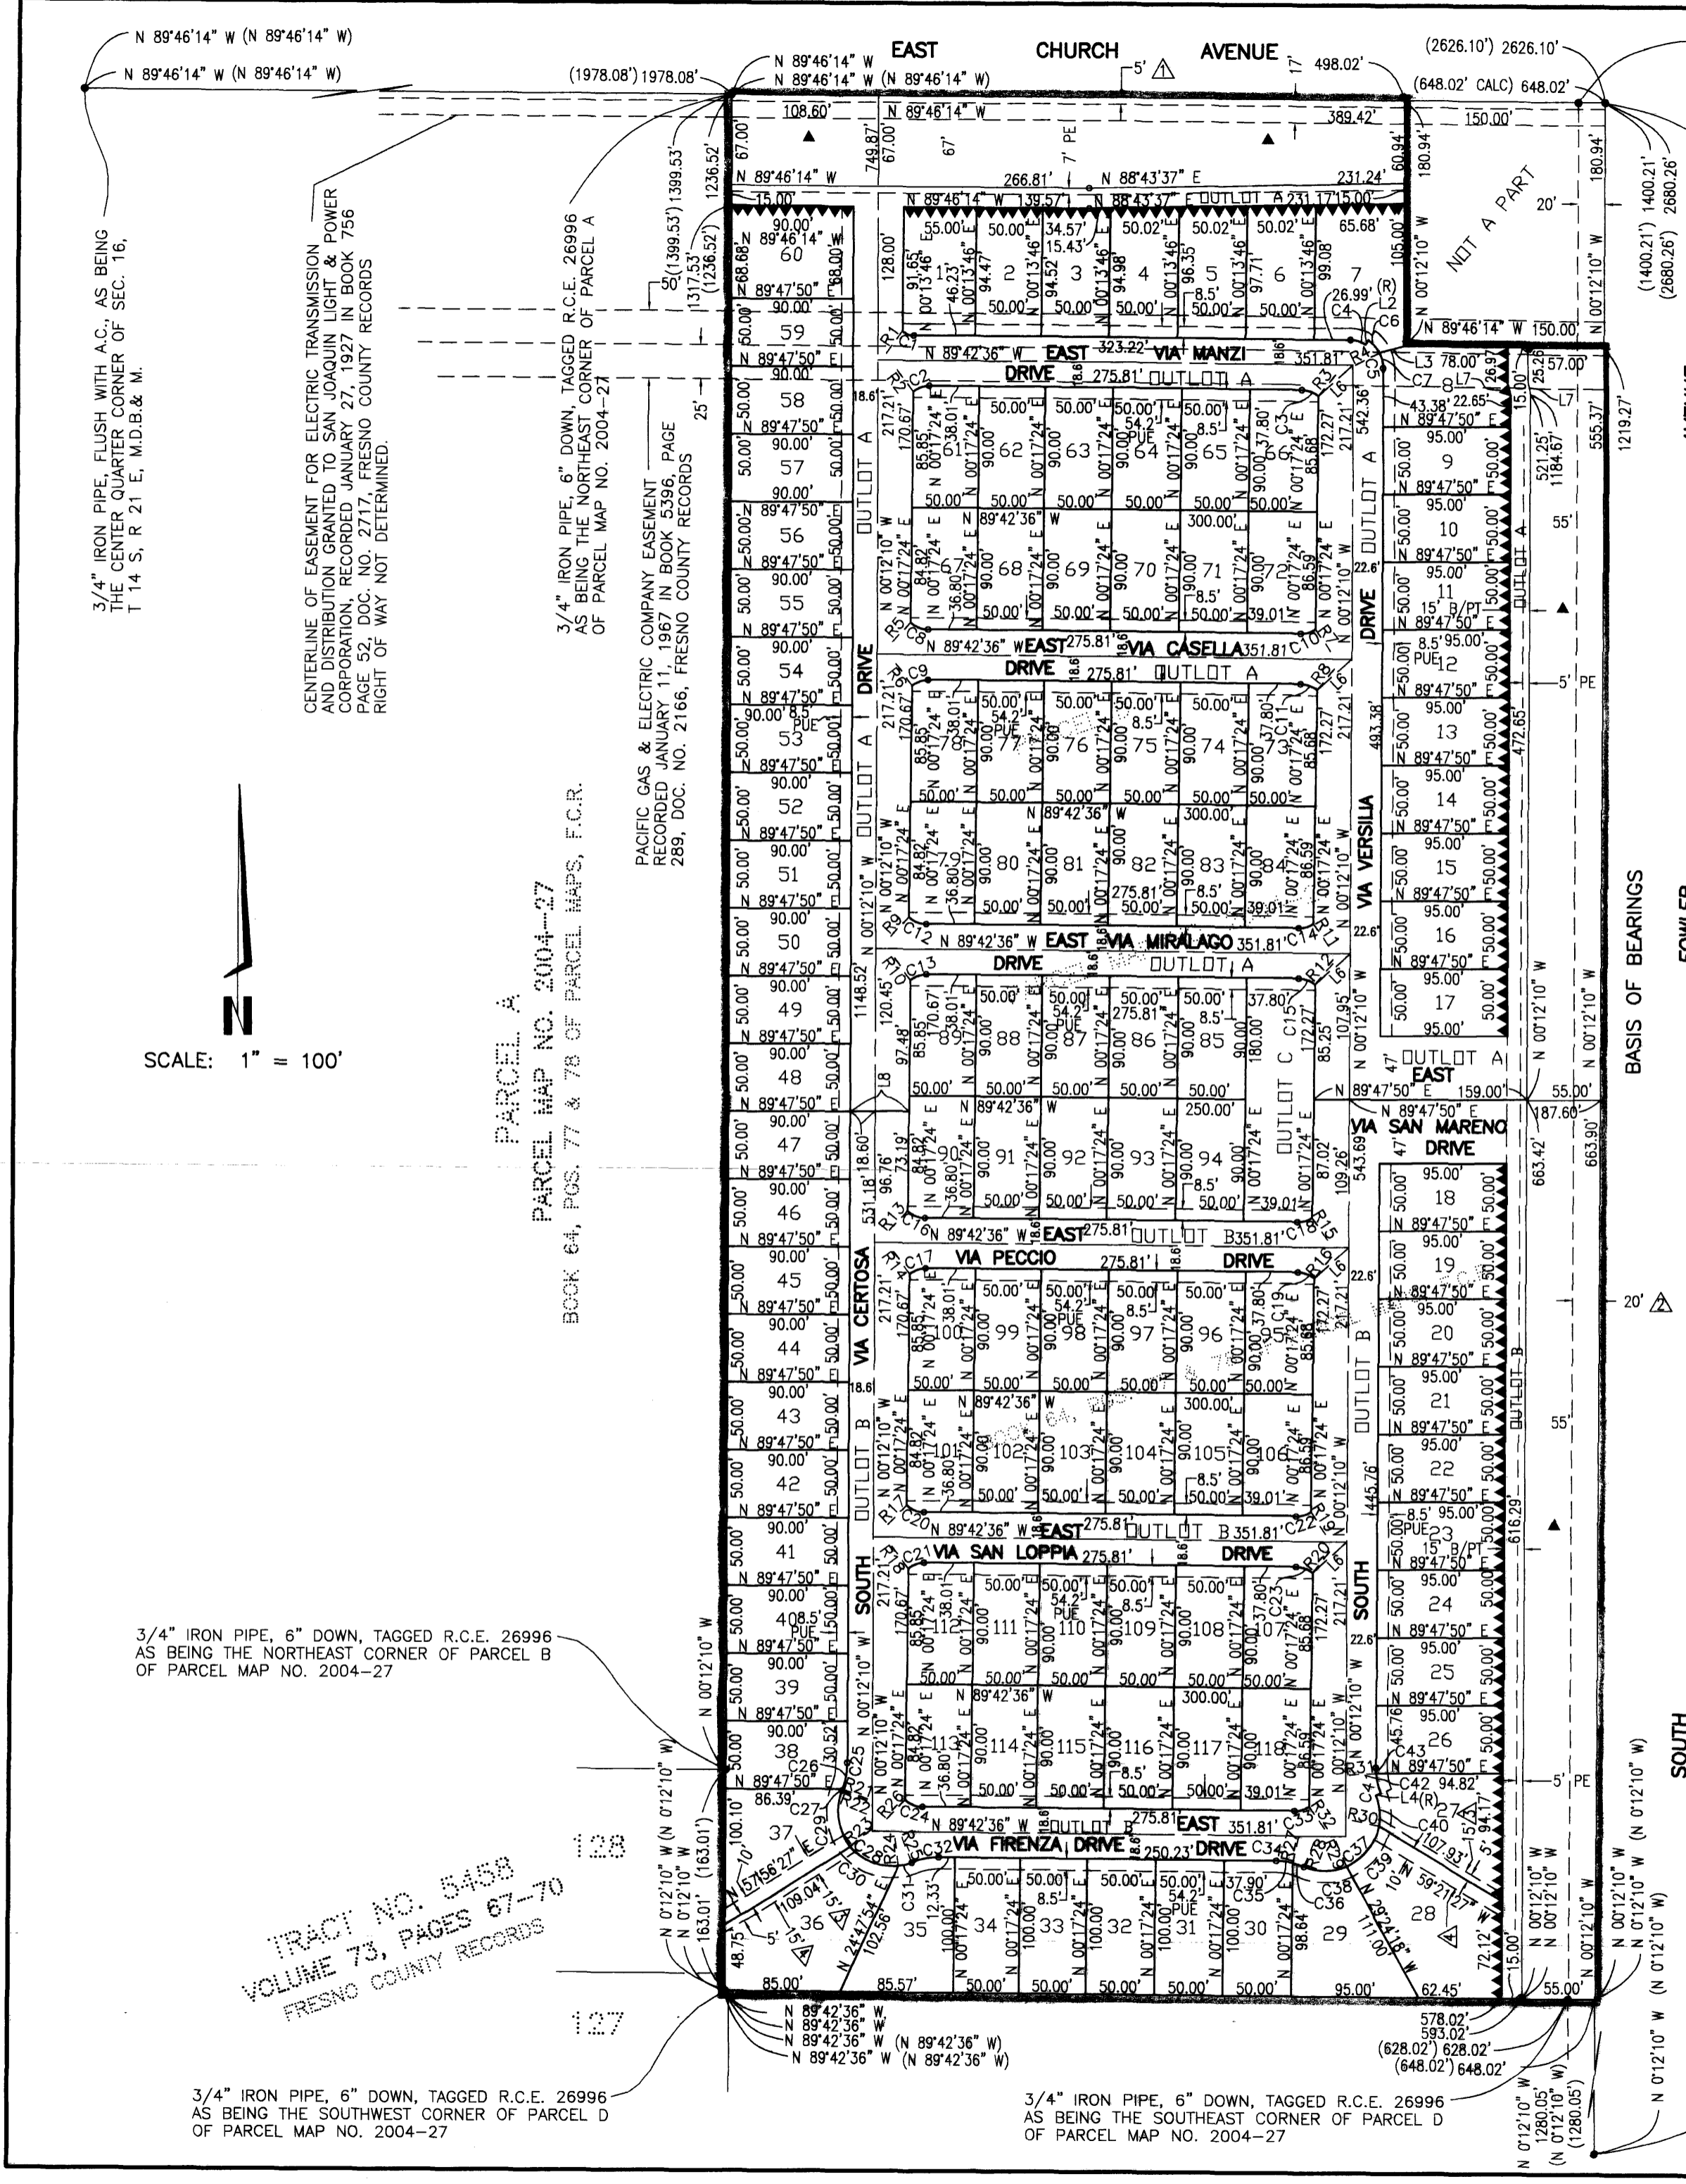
N 89°46'14" W (N 89°46'14" W)
N 89°46'14" W (N 89°46'14" W)
(1978.08') 1978.08'
N 89°46'14" W
N 89°46'14" W (N 89°46'14" W)
EAST CHURCH AVENUE
5' 17' 498.02'
(2626.10') 2626.10'
(648.02' CALC) 648.02'

3/4" IRON PIPE, FLUSH WITH A.C., AS BEING THE CENTER QUARTER CORNER OF SEC. 16, T 14 S, R 21 E, M.D.B.& M.

CENTERLINE OF EASEMENT FOR ELECTRIC TRANSMISSION AND DISTRIBUTION GRANTED TO SAN JOAQUIN LIGHT & POWER CORPORATION, RECORDED JANUARY 27, 1927 IN BOOK 756 PAGE 52, DOC. NO. 2717, FRESNO COUNTY RECORDS RIGHT OF WAY NOT DETERMINED.

3/4" IRON PIPE, 6" DOWN, TAGGED R.C.E. 26996 AS BEING THE NORTHEAST CORNER OF PARCEL A OF PARCEL MAP NO. 2004-27

PACIFIC GAS & ELECTRIC COMPANY EASEMENT RECORDED JANUARY 11, 1967 IN BOOK 5396, PAGE 289, DOC. NO. 2166, FRESNO COUNTY RECORDS

PARCEL A
PARCEL MAP NO. 2004-27
BOOK 64, PGS. 77 & 78 OF PARCEL MAPS, F.C.R.

N

SCALE: 1" = 100'

NOT A PART

EAST VIA MANZI DRIVE
EAST VIA CASELLA DRIVE
EAST VIA MIRALAGO DRIVE
EAST VIA PECCIO DRIVE
EAST VIA SAN LOPPIA DRIVE
EAST VIA FIRENZA DRIVE
EAST VIA SAN MARENO DRIVE
SOUTH VIA CERTOSA DRIVE
SOUTH VIA VERSILIA DRIVE
OUTLOT A
OUTLOT B
OUTLOT C

BASIS OF BEARINGS
SOUTH FOWLER

3/4" IRON PIPE, 6" DOWN, TAGGED R.C.E. 26996 AS BEING THE NORTHEAST CORNER OF PARCEL B OF PARCEL MAP NO. 2004-27

128
127

TRACT NO. 5458
VOLUME 73, PAGES 67-70
FRESNO COUNTY RECORDS

N 89°42'36" W
N 89°42'36" W
N 89°42'36" W (N 89°42'36" W)
N 89°42'36" W (N 89°42'36" W)

3/4" IRON PIPE, 6" DOWN, TAGGED R.C.E. 26996 AS BEING THE SOUTHWEST CORNER OF PARCEL D OF PARCEL MAP NO. 2004-27

3/4" IRON PIPE, 6" DOWN, TAGGED R.C.E. 26996 AS BEING THE SOUTHEAST CORNER OF PARCEL D OF PARCEL MAP NO. 2004-27

578.02'
593.02'
(628.02') 628.02'
(648.02') 648.02'
N 0°12'10" W
(N 0°12'10" W)
1280.05'
(1280.05')